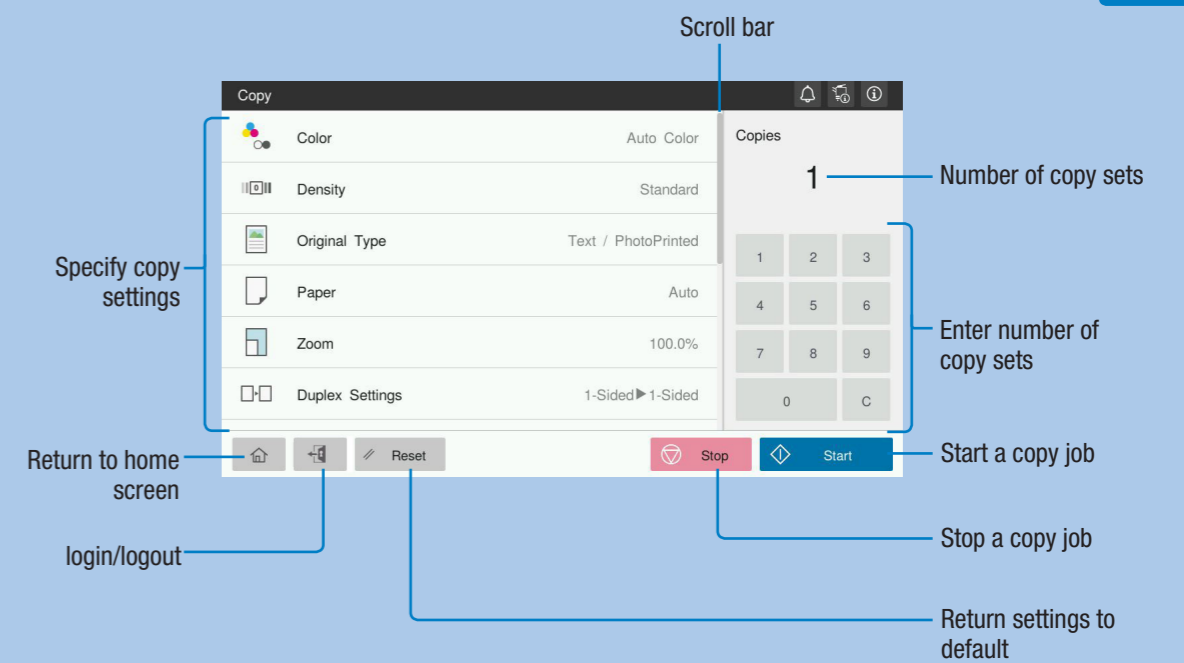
Scroll bar

Copy

Color Auto Color

Density Standard

Original Type Text / PhotoPrinted

Paper Auto

Zoom 100.0%

Duplex Settings 1-Sided▶1-Sided

Copies

1

1 2 3
4 5 6
7 8 9
0 C

Reset

Stop

Start

Specify copy settings

Number of copy sets

Enter number of copy sets

Return to home screen

Start a copy job

Stop a copy job

login/logout

Return settings to default